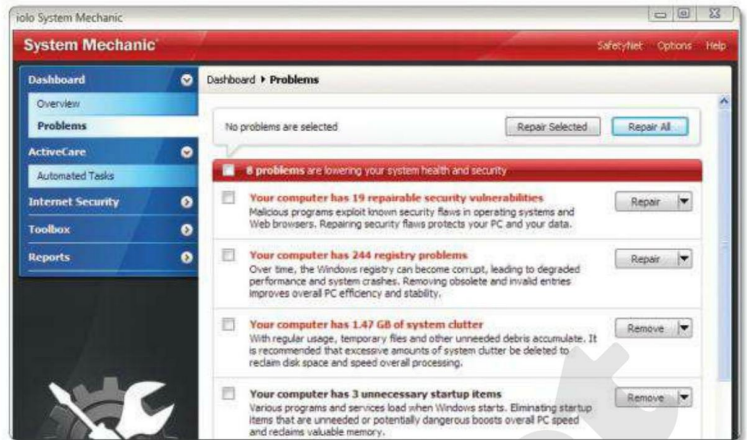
iolo System Mechanic

System Mechanic

SafetyNet Options Help

Dashboard

Overview

Problems

ActiveCare

Automated Tasks

Internet Security

Toolbox

Reports

Dashboard ▸ Problems

No problems are selected

Repair Selected

Repair All

8 problems are lowering your system health and security

Your computer has 19 repairable security vulnerabilities
Malicious programs exploit known security flaws in operating systems and Web browsers. Repairing security flaws protects your PC and your data.

Repair

Your computer has 244 registry problems
Over time, the Windows registry can become corrupt, leading to degraded performance and system crashes. Removing obsolete and invalid entries improves overall PC efficiency and stability.

Repair

Your computer has 1.47 GB of system clutter
With regular usage, temporary files and other unneeded debris accumulate. It is recommended that excessive amounts of system clutter be deleted to reclaim disk space and speed overall processing.

Remove

Your computer has 3 unnecessary startup items
Various programs and services load when Windows starts. Eliminating startup items that are unneeded or potentially dangerous boosts overall PC speed and reclaims valuable memory.

Remove